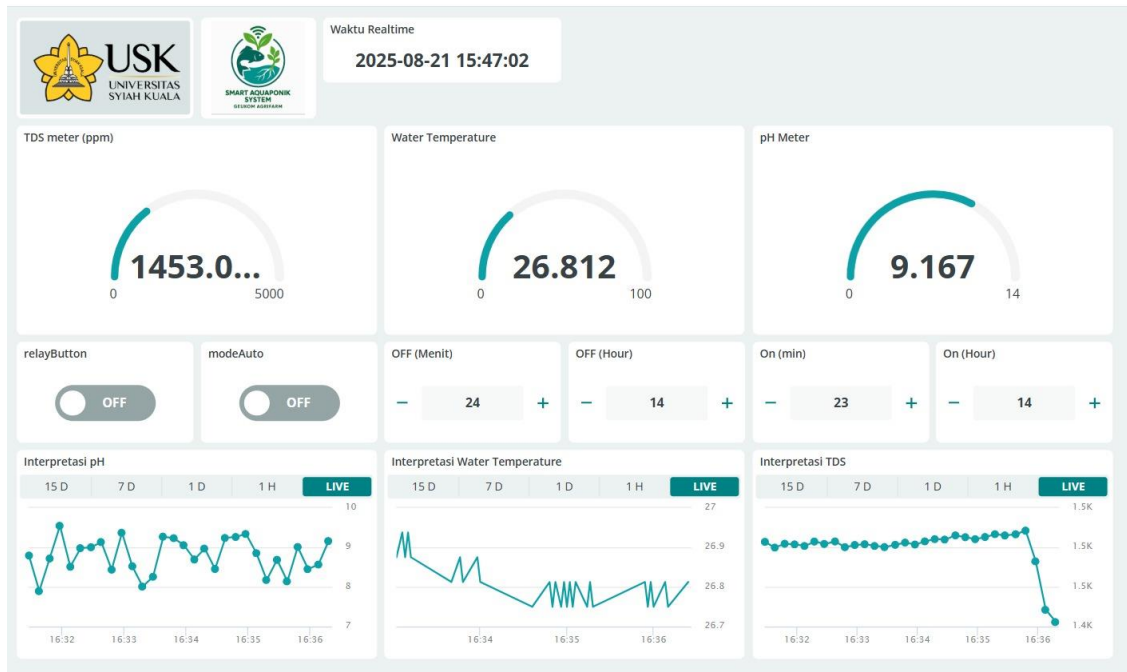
USK
UNIVERSITAS SYIAH KUALA

SMART AQUAPONIK SYSTEM
GEUKOM AGRIFARM

Waktu Realtime
2025-08-21 15:47:02

TDS meter (ppm)
1453.0...
0 5000

Water Temperature
26.812
0 100

pH Meter
9.167
0 14

relayButton
OFF

modeAuto
OFF

OFF (Menit)
− 24 +

OFF (Hour)
− 14 +

On (min)
− 23 +

On (Hour)
− 14 +

Interpretasi pH
15 D 7 D 1 D 1 H LIVE
10
9
8
7
16:32 16:33 16:34 16:35 16:36

Interpretasi Water Temperature
15 D 7 D 1 D 1 H LIVE
27
26.9
26.8
26.7
16:34 16:35 16:36

Interpretasi TDS
15 D 7 D 1 D 1 H LIVE
1.5K
1.5K
1.5K
1.4K
16:32 16:33 16:34 16:35 16:36